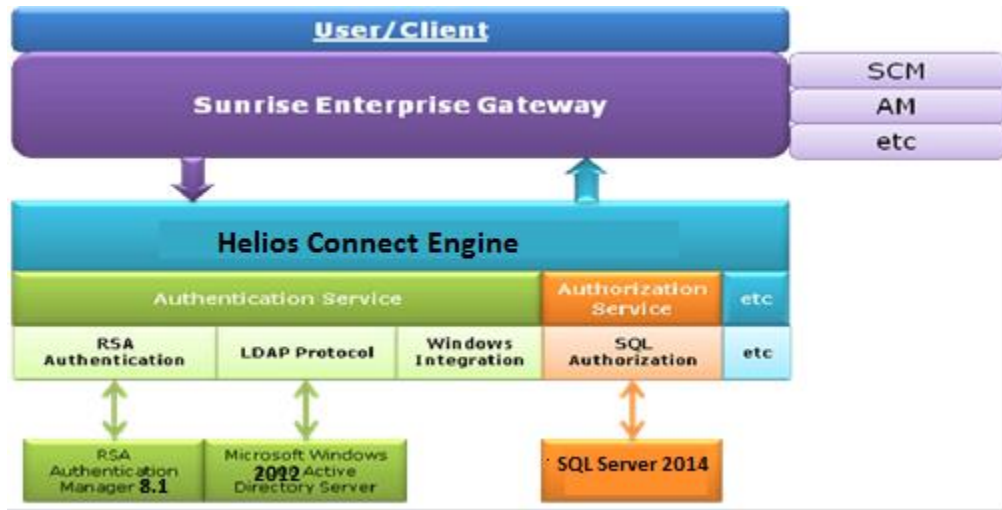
User/Client

Sunrise Enterprise Gateway

SCM

AM

etc

Helios Connect Engine

Authentication Service

Authorization Service

etc

RSA Authentication

LDAP Protocol

Windows Integration

SQL Authorization

etc

RSA Authentication Manager 8.1

Microsoft Windows 2012 Active Directory Server

SQL Server 2014